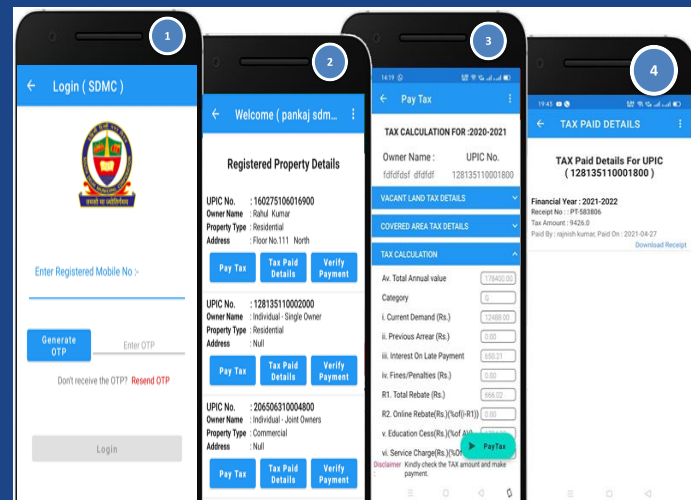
1

Login ( SDMC )

Enter Registered Mobile No :-

Generate OTP

Enter OTP

Don't receive the OTP? Resend OTP

Login

2

Welcome ( pankaj sdm...

Registered Property Details

UPIC No. : 160275106016900
Owner Name : Rahul Kumar
Property Type : Residential
Address : Floor No.111 North

Pay Tax | Tax Paid Details | Verify Payment

UPIC No. : 128135110002000
Owner Name : Individual - Single Owner
Property Type : Residential
Address : Null

Pay Tax | Tax Paid Details | Verify Payment

UPIC No. : 206506310004800
Owner Name : Individual - Joint Owners
Property Type : Commercial
Address : Null

Pay Tax | Tax Paid Details | Verify Payment

3

14:19

Pay Tax

TAX CALCULATION FOR :2020-2021

Owner Name : UPIC No.
fdfdfdsf dfdfdf 128135110001800

VACANT LAND TAX DETAILS

COVERED AREA TAX DETAILS

TAX CALCULATION

Av. Total Annual value 178400.00
Category 0
i. Current Demand (Rs.) 12488.00
ii. Previous Arrear (Rs.) 0.00
iii. Interest On Late Payment 650.21
iv. Fines/Penalties (Rs.) 0.00
R1. Total Rebate (Rs.) 666.02
R2. Online Rebate(Rs.)(%of(i-R1)) 0.00
v. Education Cess(Rs.)(%of AV)
vi. Service Charge(Rs.)(%of

PayTax

Disclaimer Kindly check the TAX amount and make payment.

4

19:43

TAX PAID DETAILS

TAX Paid Details For UPIC ( 128135110001800 )

Financial Year : 2021-2022
Receipt No. : PT-583806
Tax Amount : 9426.0
Paid By : rajnish kumar, Paid On : 2021-04-27

Download Receipt